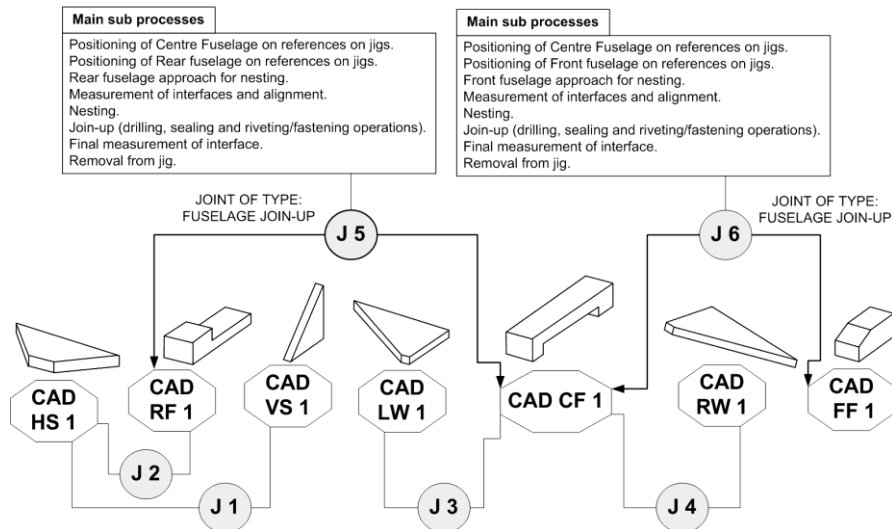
Main sub processes

Positioning of Centre Fuselage on references on jigs.
Positioning of Rear fuselage on references on jigs.
Rear fuselage approach for nesting.
Measurement of interfaces and alignment.
Nesting.
Join-up (drilling, sealing and riveting/fastening operations).
Final measurement of interface.
Removal from jig.

Main sub processes

Positioning of Centre Fuselage on references on jigs.
Positioning of Front fuselage on references on jigs.
Front fuselage approach for nesting.
Measurement of interfaces and alignment.
Nesting.
Join-up (drilling, sealing and riveting/fastening operations).
Final measurement of interface.
Removal from jig.

JOINT OF TYPE: FUSELAGE JOIN-UP

J 5

JOINT OF TYPE: FUSELAGE JOIN-UP

J 6

CAD HS 1

CAD RF 1

CAD VS 1

CAD LW 1

CAD CF 1

CAD RW 1

CAD FF 1

J 2

J 1

J 3

J 4